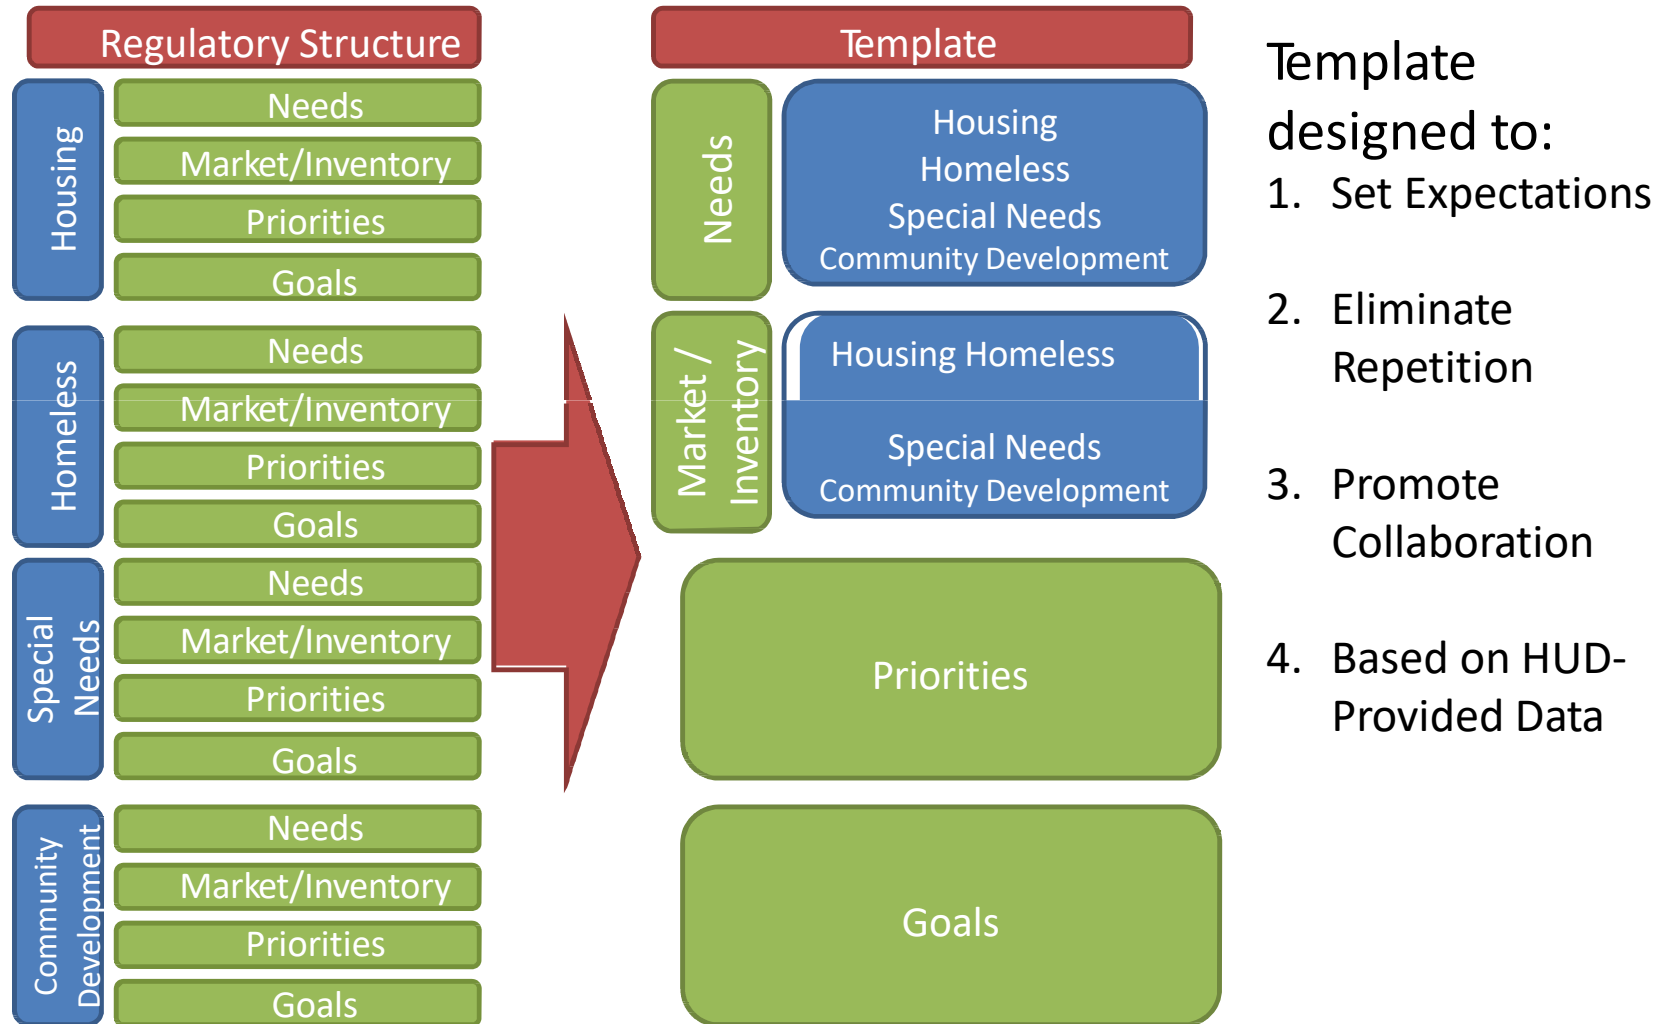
Regulatory Structure

Housing
Needs
Market/Inventory
Priorities
Goals

Homeless
Needs
Market/Inventory
Priorities
Goals

Special Needs
Needs
Market/Inventory
Priorities
Goals

Community Development
Needs
Market/Inventory
Priorities
Goals

Template

Needs
Housing
Homeless
Special Needs
Community Development

Market / Inventory
Housing Homeless
Special Needs
Community Development

Priorities

Goals

Template designed to:
1. Set Expectations

2. Eliminate Repetition

3. Promote Collaboration

4. Based on HUD-Provided Data